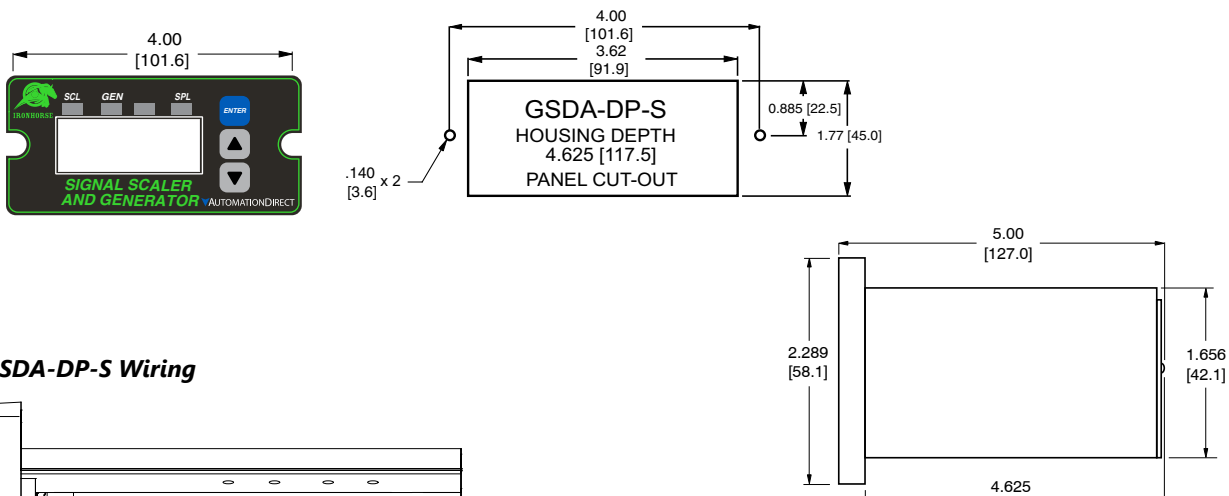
4.00
[101.6]

IRONHORSE
SCL GEN SPL
ENTER
SIGNAL SCALER
AND GENERATOR
AUTOMATIONDIRECT

4.00
[101.6]
3.62
[91.9]

GSDA-DP-S
HOUSING DEPTH
4.625 [117.5]
PANEL CUT-OUT

0.885 [22.5]
1.77 [45.0]

.140 x 2
[3.6]

5.00
[127.0]

2.289
[58.1]

1.656
[42.1]

4.625

SDA-DP-S Wiring